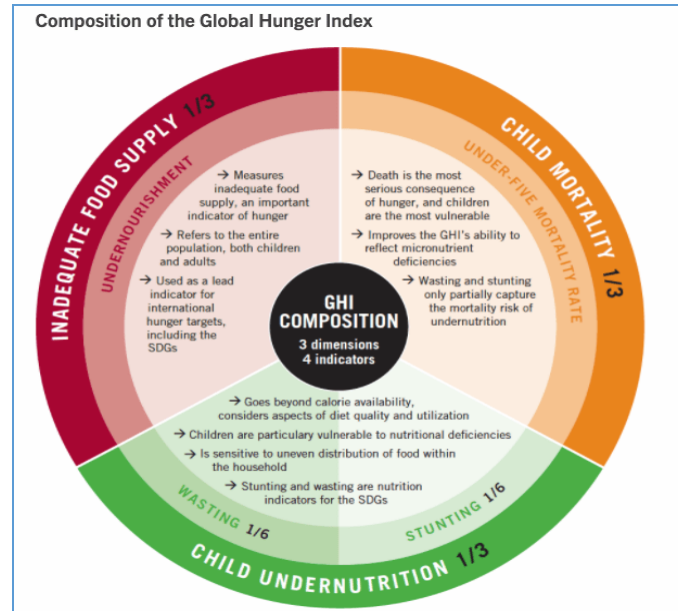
Composition of the Global Hunger Index

INADEQUATE FOOD SUPPLY 1/3

UNDERNOURISHMENT

→ Measures inadequate food supply, an important indicator of hunger

→ Refers to the entire population, both children and adults

→ Used as a lead indicator for international hunger targets, including the SDGs

CHILD MORTALITY 1/3

UNDER-FIVE MORTALITY RATE

→ Death is the most serious consequence of hunger, and children are the most vulnerable

→ Improves the GHI's ability to reflect micronutrient deficiencies

→ Wasting and stunting only partially capture the mortality risk of undernutrition

GHI COMPOSITION

3 dimensions
4 indicators

→ Goes beyond calorie availability, considers aspects of diet quality and utilization

→ Children are particulary vulnerable to nutritional deficiencies

→ Is sensitive to uneven distribution of food within the household

→ Stunting and wasting are nutrition indicators for the SDGs

WASTING 1/6

STUNTING 1/6

CHILD UNDERNUTRITION 1/3